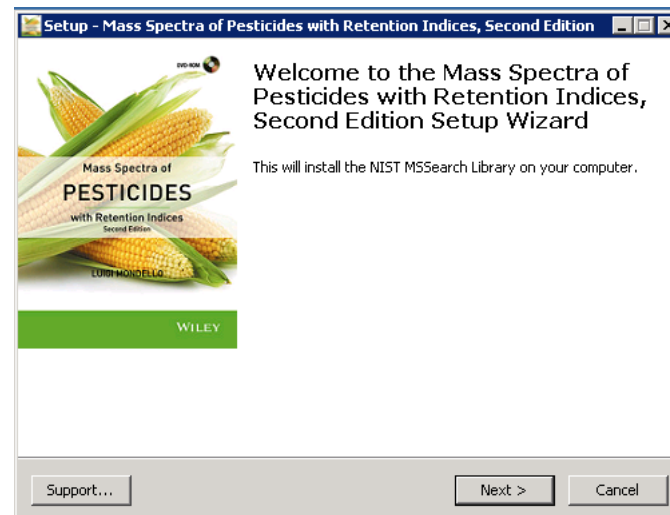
Setup - Mass Spectra of Pesticides with Retention Indices, Second Edition

DVD-ROM

Mass Spectra of
PESTICIDES
with Retention Indices
Second Edition

LUIGI MONDELLO

WILEY

Welcome to the Mass Spectra of Pesticides with Retention Indices, Second Edition Setup Wizard

This will install the NIST MSSearch Library on your computer.

Support...

Next >

Cancel